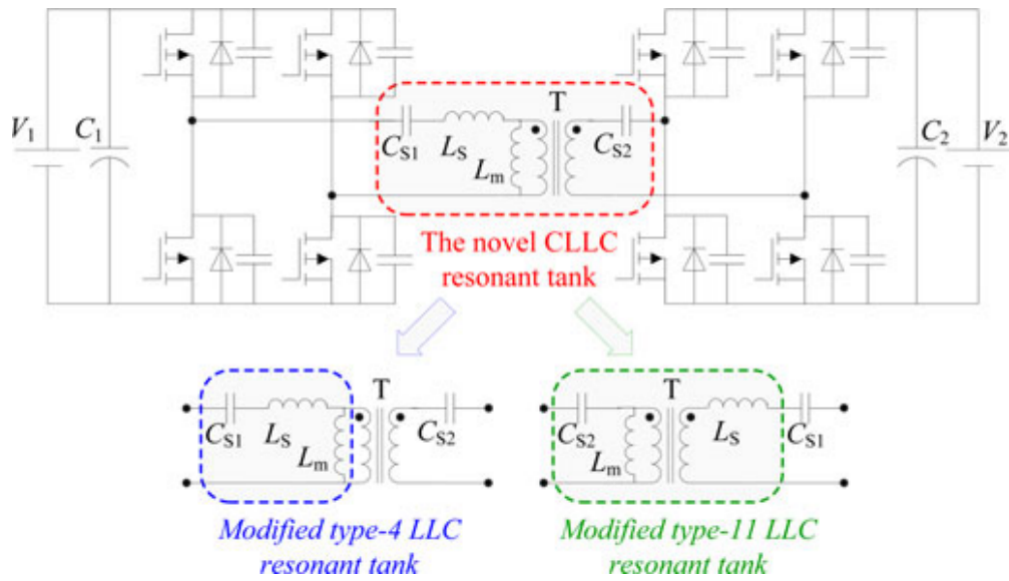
$V_1$ $C_1$ $C_{S1}$ $L_S$ $L_m$ T $C_{S2}$ $C_2$ $V_2$

The novel CLLC resonant tank

$C_{S1}$ $L_S$ $L_m$ T $C_{S2}$

Modified type-4 LLC resonant tank

$C_{S2}$ $L_m$ T $L_S$ $C_{S1}$

Modified type-11 LLC resonant tank